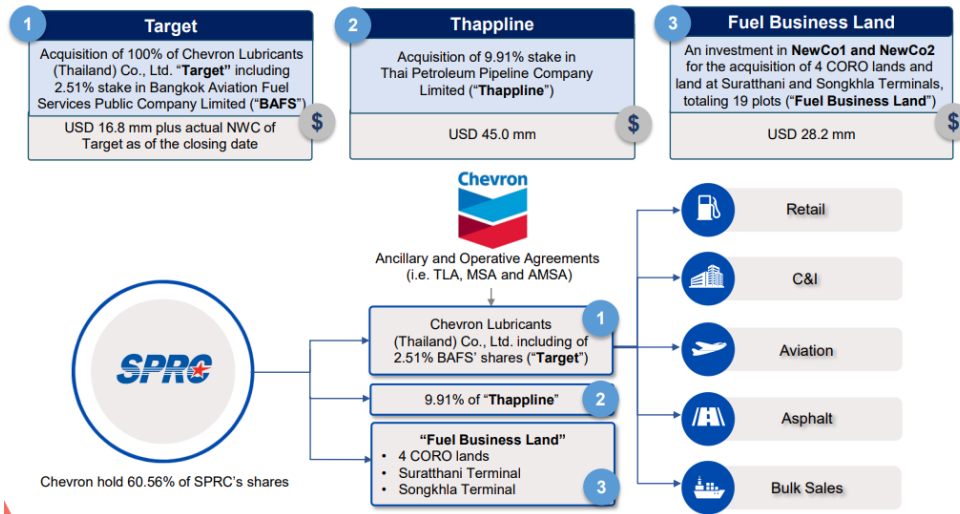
1 Target

Acquisition of 100% of Chevron Lubricants (Thailand) Co., Ltd. "Target" including 2.51% stake in Bangkok Aviation Fuel Services Public Company Limited ("BAFS")

USD 16.8 mm plus actual NWC of Target as of the closing date

$

2 Thappline

Acquisition of 9.91% stake in Thai Petroleum Pipeline Company Limited ("Thappline")

USD 45.0 mm

$

3 Fuel Business Land

An investment in NewCo1 and NewCo2 for the acquisition of 4 CORO lands and land at Suratthani and Songkhla Terminals, totaling 19 plots ("Fuel Business Land")

USD 28.2 mm

$

Chevron

Ancillary and Operative Agreements (i.e. TLA, MSA and AMSA)

SPRC

Chevron hold 60.56% of SPRC's shares

Chevron Lubricants (Thailand) Co., Ltd. including of 2.51% BAFS' shares ("Target") 1

9.91% of "Thappline" 2

"Fuel Business Land"
• 4 CORO lands
• Suratthani Terminal
• Songkhla Terminal
3

Retail

C&I

Aviation

Asphalt

Bulk Sales